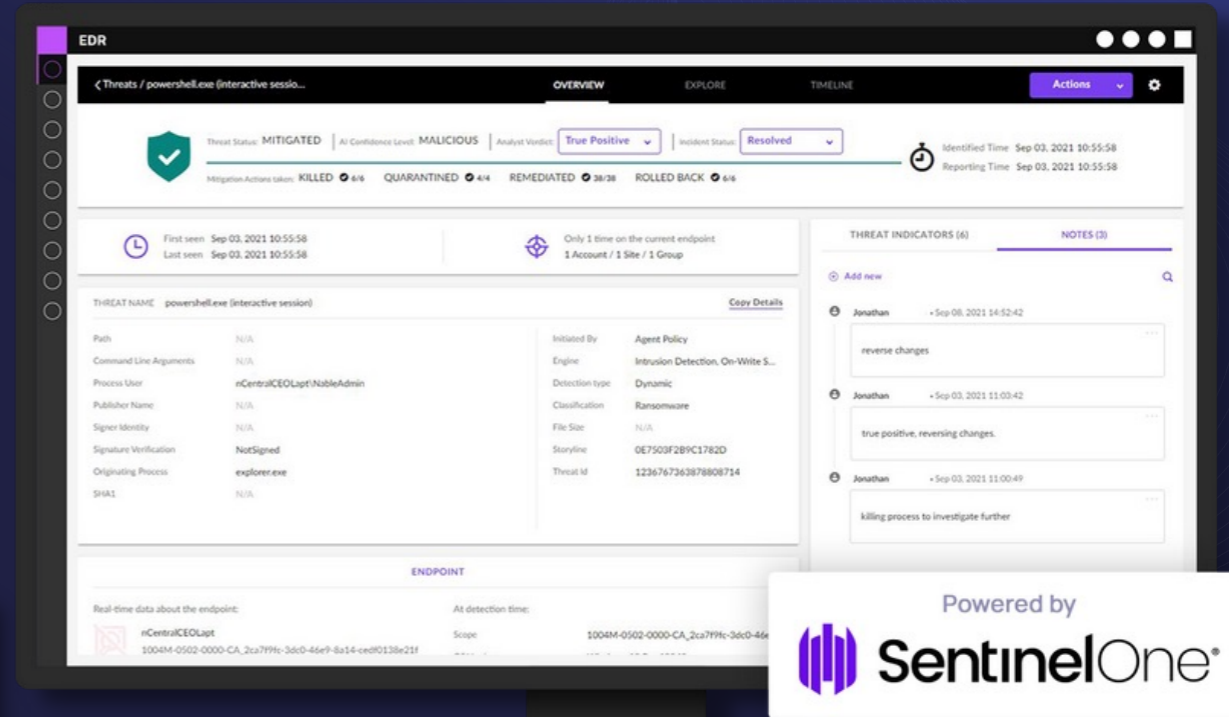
EDR

Threats / powershell.exe (interactive sessio...
OVERVIEW
EXPLORE
TIMELINE
Actions

Threat Status: MITIGATED | AI Confidence Level: MALICIOUS | Analyst Verdict: True Positive | Incident Status: Resolved
Mitigation Actions taken: KILLED 6/6 QUARANTINED 4/4 REMEDIATED 38/38 ROLLED BACK 6/6

Identified Time Sep 03, 2021 10:55:58
Reporting Time Sep 03, 2021 10:55:58

First seen Sep 03, 2021 10:55:58
Last seen Sep 03, 2021 10:55:58

Only 1 time on the current endpoint
1 Account / 1 Site / 1 Group

THREAT NAME powershell.exe (interactive session)
Copy Details

| | | | |
|---|---|---|---|
| Path | N/A | Initiated By | Agent Policy |
| Command Line Arguments | N/A | Engine | Intrusion Detection, On-Write S... |
| Process User | nCentralCEOLapt\NableAdmin | Detection type | Dynamic |
| Publisher Name | N/A | Classification | Ransomware |
| Signer Identity | N/A | File Size | N/A |
| Signature Verification | NotSigned | Storyline | 0E7503F2B9C1782D |
| Originating Process | explorer.exe | Threat Id | 1236767363878808714 |
| SHA1 | N/A | | |

ENDPOINT

Real-time data about the endpoint:
nCentralCEOLapt
1004M-0502-0000-CA_2ca7f9fc-3dc0-46e9-8a14-cedf0138e21f

At detection time:
Scope 1004M-0502-0000-CA_2ca7f9fc-3dc0-46e

THREAT INDICATORS (6)
NOTES (3)
Add new

Jonathan • Sep 08, 2021 14:52:42
reverse changes

Jonathan • Sep 03, 2021 11:03:42
true positive, reversing changes.

Jonathan • Sep 03, 2021 11:00:49
killing process to investigate further

Powered by
SentinelOne®